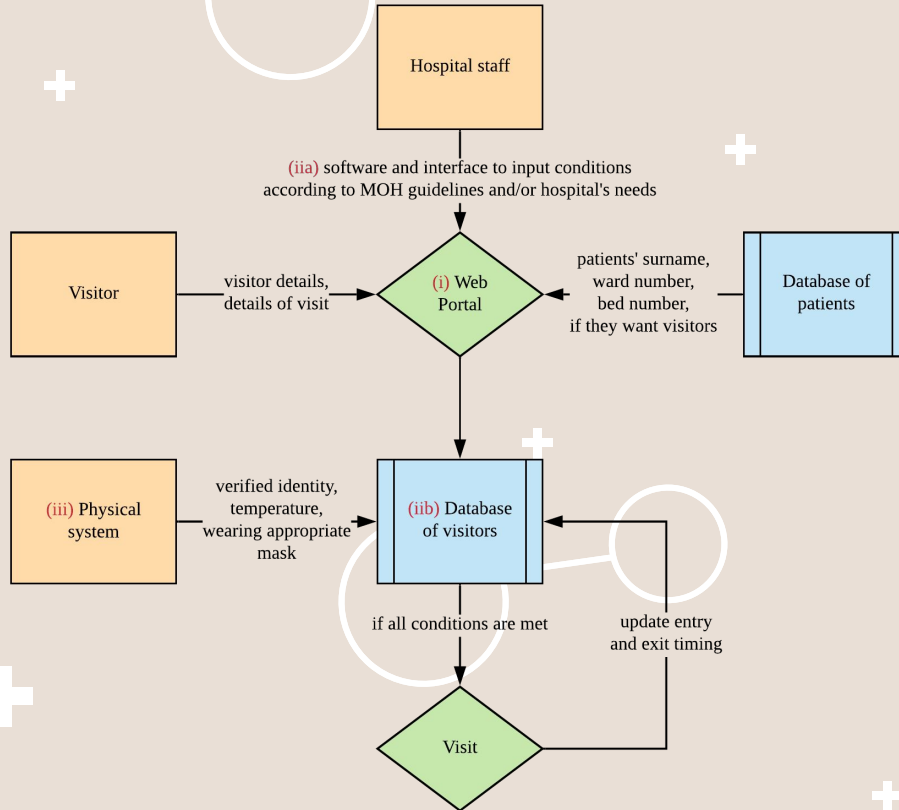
Hospital staff

(iia) software and interface to input conditions according to MOH guidelines and/or hospital's needs

Visitor

visitor details, details of visit

(i) Web Portal

patients' surname, ward number, bed number, if they want visitors

Database of patients

(iii) Physical system

verified identity, temperature, wearing appropriate mask

(iib) Database of visitors

if all conditions are met

update entry and exit timing

Visit